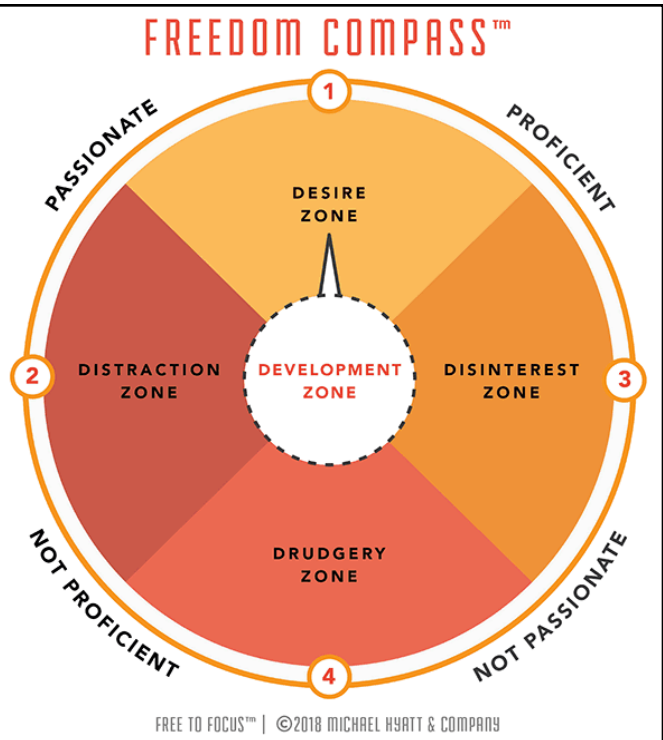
FREEDOM COMPASS™

PASSIONATE

1

PROFICIENT

DESIRE ZONE

2

DISTRACTION ZONE

DEVELOPMENT ZONE

DISINTEREST ZONE

3

DRUDGERY ZONE

NOT PROFICIENT

4

NOT PASSIONATE

FREE TO FOCUS™ | ©2018 MICHAEL HYATT & COMPANY